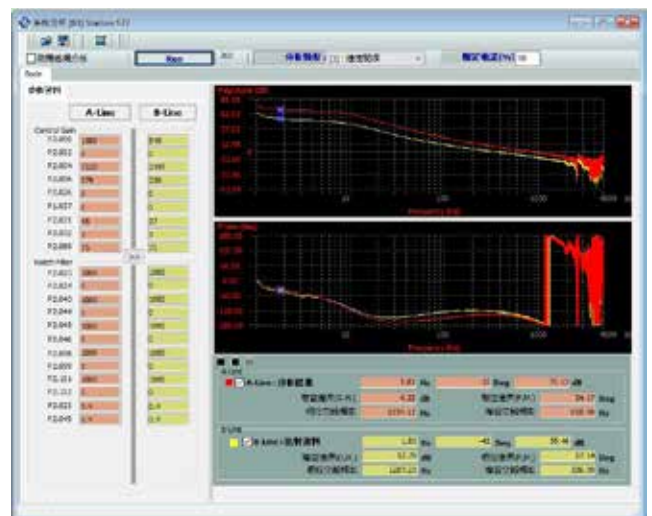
系統分析 [03] Station 572

Run

Bode

參數資料

A-Line

B-Line

Control Gain

P2-000
P2-002
P2-004
P2-006
P2-026
P2-027
P2-031
P2-032
P2-089

Notch Filter

P2-023
P2-024
P2-043
P2-044
P2-045
P2-046
P2-095
P2-025
P2-101

Magnitude (dB)

Frequency (Hz)

Phase (deg)

Frequency (Hz)

A-Line

A-Line : 頻寬

Hz

Deg

dB

Hz

Hz

Deg

Hz

B-Line

B-Line : 比較資料

Hz

Deg

dB

dB

Hz

Deg

Hz

Hz